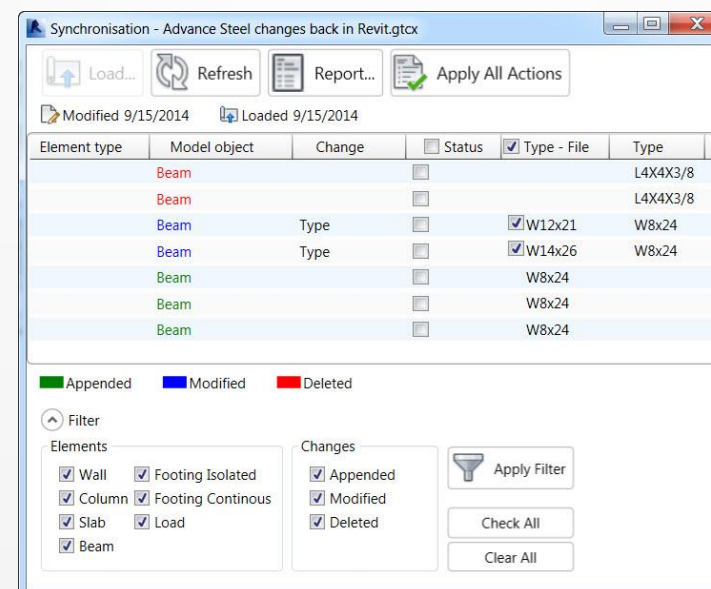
Synchronisation - Advance Steel changes back in Revit.gtcx

Load... Refresh Report... Apply All Actions

Modified 9/15/2014 Loaded 9/15/2014

| Element type | Model object | Change | Status | Type - File | Type |
|---|---|---|---|---|---|
| | Beam | | | | L4X4X3/8 |
| | Beam | | | | L4X4X3/8 |
| | Beam | Type | | W12x21 | W8x24 |
| | Beam | Type | | W14x26 | W8x24 |
| | Beam | | | W8x24 | |
| | Beam | | | W8x24 | |
| | Beam | | | W8x24 | |

Appended Modified Deleted

Filter

Elements
Wall
Footing Isolated
Column
Footing Continous
Slab
Load
Beam

Changes
Appended
Modified
Deleted

Apply Filter

Check All

Clear All